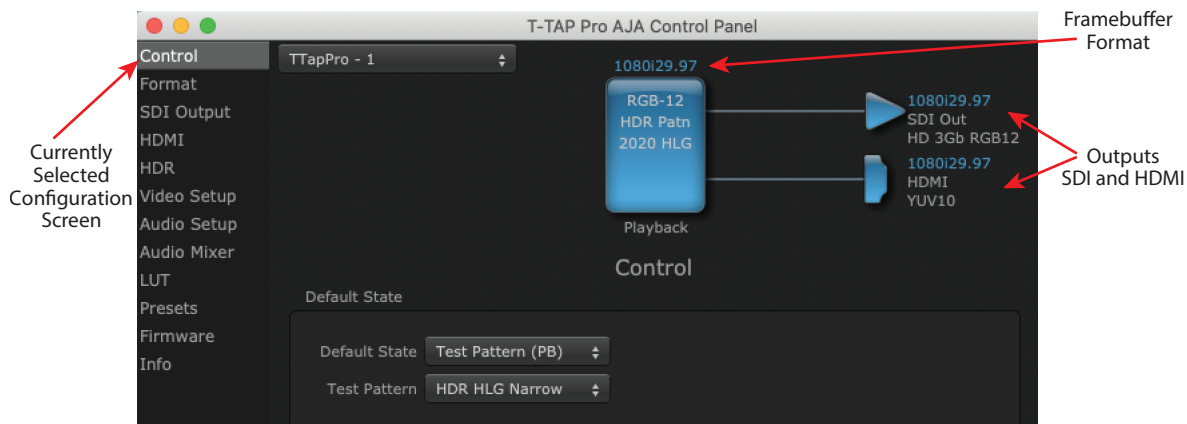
T-TAP Pro AJA Control Panel

Framebuffer Format

Currently Selected Configuration Screen

Control
Format
SDI Output
HDMI
HDR
Video Setup
Audio Setup
Audio Mixer
LUT
Presets
Firmware
Info

TTapPro - 1

1080i29.97

RGB-12
HDR Patn
2020 HLG

Playback

1080i29.97
SDI Out
HD 3Gb RGB12

1080i29.97
HDMI
YUV10

Outputs SDI and HDMI

Control

Default State

Default State Test Pattern (PB)

Test Pattern HDR HLG Narrow